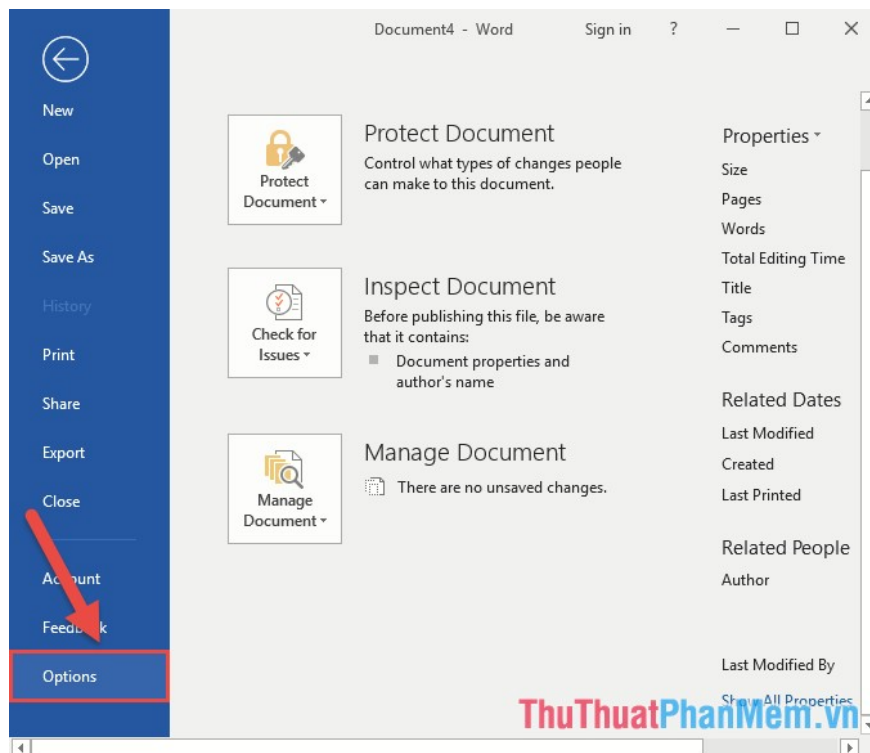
Document4 - Word
Sign in
?

New
Open
Save
Save As
History
Print
Share
Export
Close
Ac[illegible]unt
Feedb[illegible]k
Options

Protect Document
Protect Document
Control what types of changes people can make to this document.

Check for Issues
Inspect Document
Before publishing this file, be aware that it contains:
Document properties and author's name

Manage Document
Manage Document
There are no unsaved changes.

Properties
Size
Pages
Words
Total Editing Time
Title
Tags
Comments

Related Dates
Last Modified
Created
Last Printed

Related People
Author

Last Modified By
Show All Properties

ThuThuatPhanMem.vn